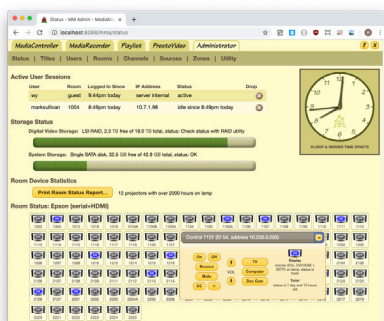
Status - MM Admin - MediaM... ×

localhost:8088/mm/status

MediaController | MediaRecorder | Playlist | PrestoVideo | Administrator

Status | Titles | Users | Rooms | Channels | Sources | Zones | Utility

Active User Sessions

| User | Room | Logged In Since | IP Address | Status | Drop |
|---|---|---|---|---|---|
| wy | guest | 9:44pm today | server internal | active | |
| marksullivan | 1004 | 8:49pm today | 10.7.1.98 | idle since 8:49pm today | |

Storage Status

Digital Video Storage: LSI RAID, 2.0 TB free of 18.0 TB total, status: Check status with RAID utility

System Storage: Single SATA disk, 32.5 GB free of 42.8 GB total, status: OK

CLIENT & SERVER TIME SYNC'D

Room Device Statistics

Print Room Status Report... 12 projectors with over 2000 hours on lamp

Room Status: Epson (serial+HDMI)

Control 1122 (ID 54, address 10.250.0.000)

On | Off | TV | Display
Source | Computer
Mute | VOL | Doc Cam
CC

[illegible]